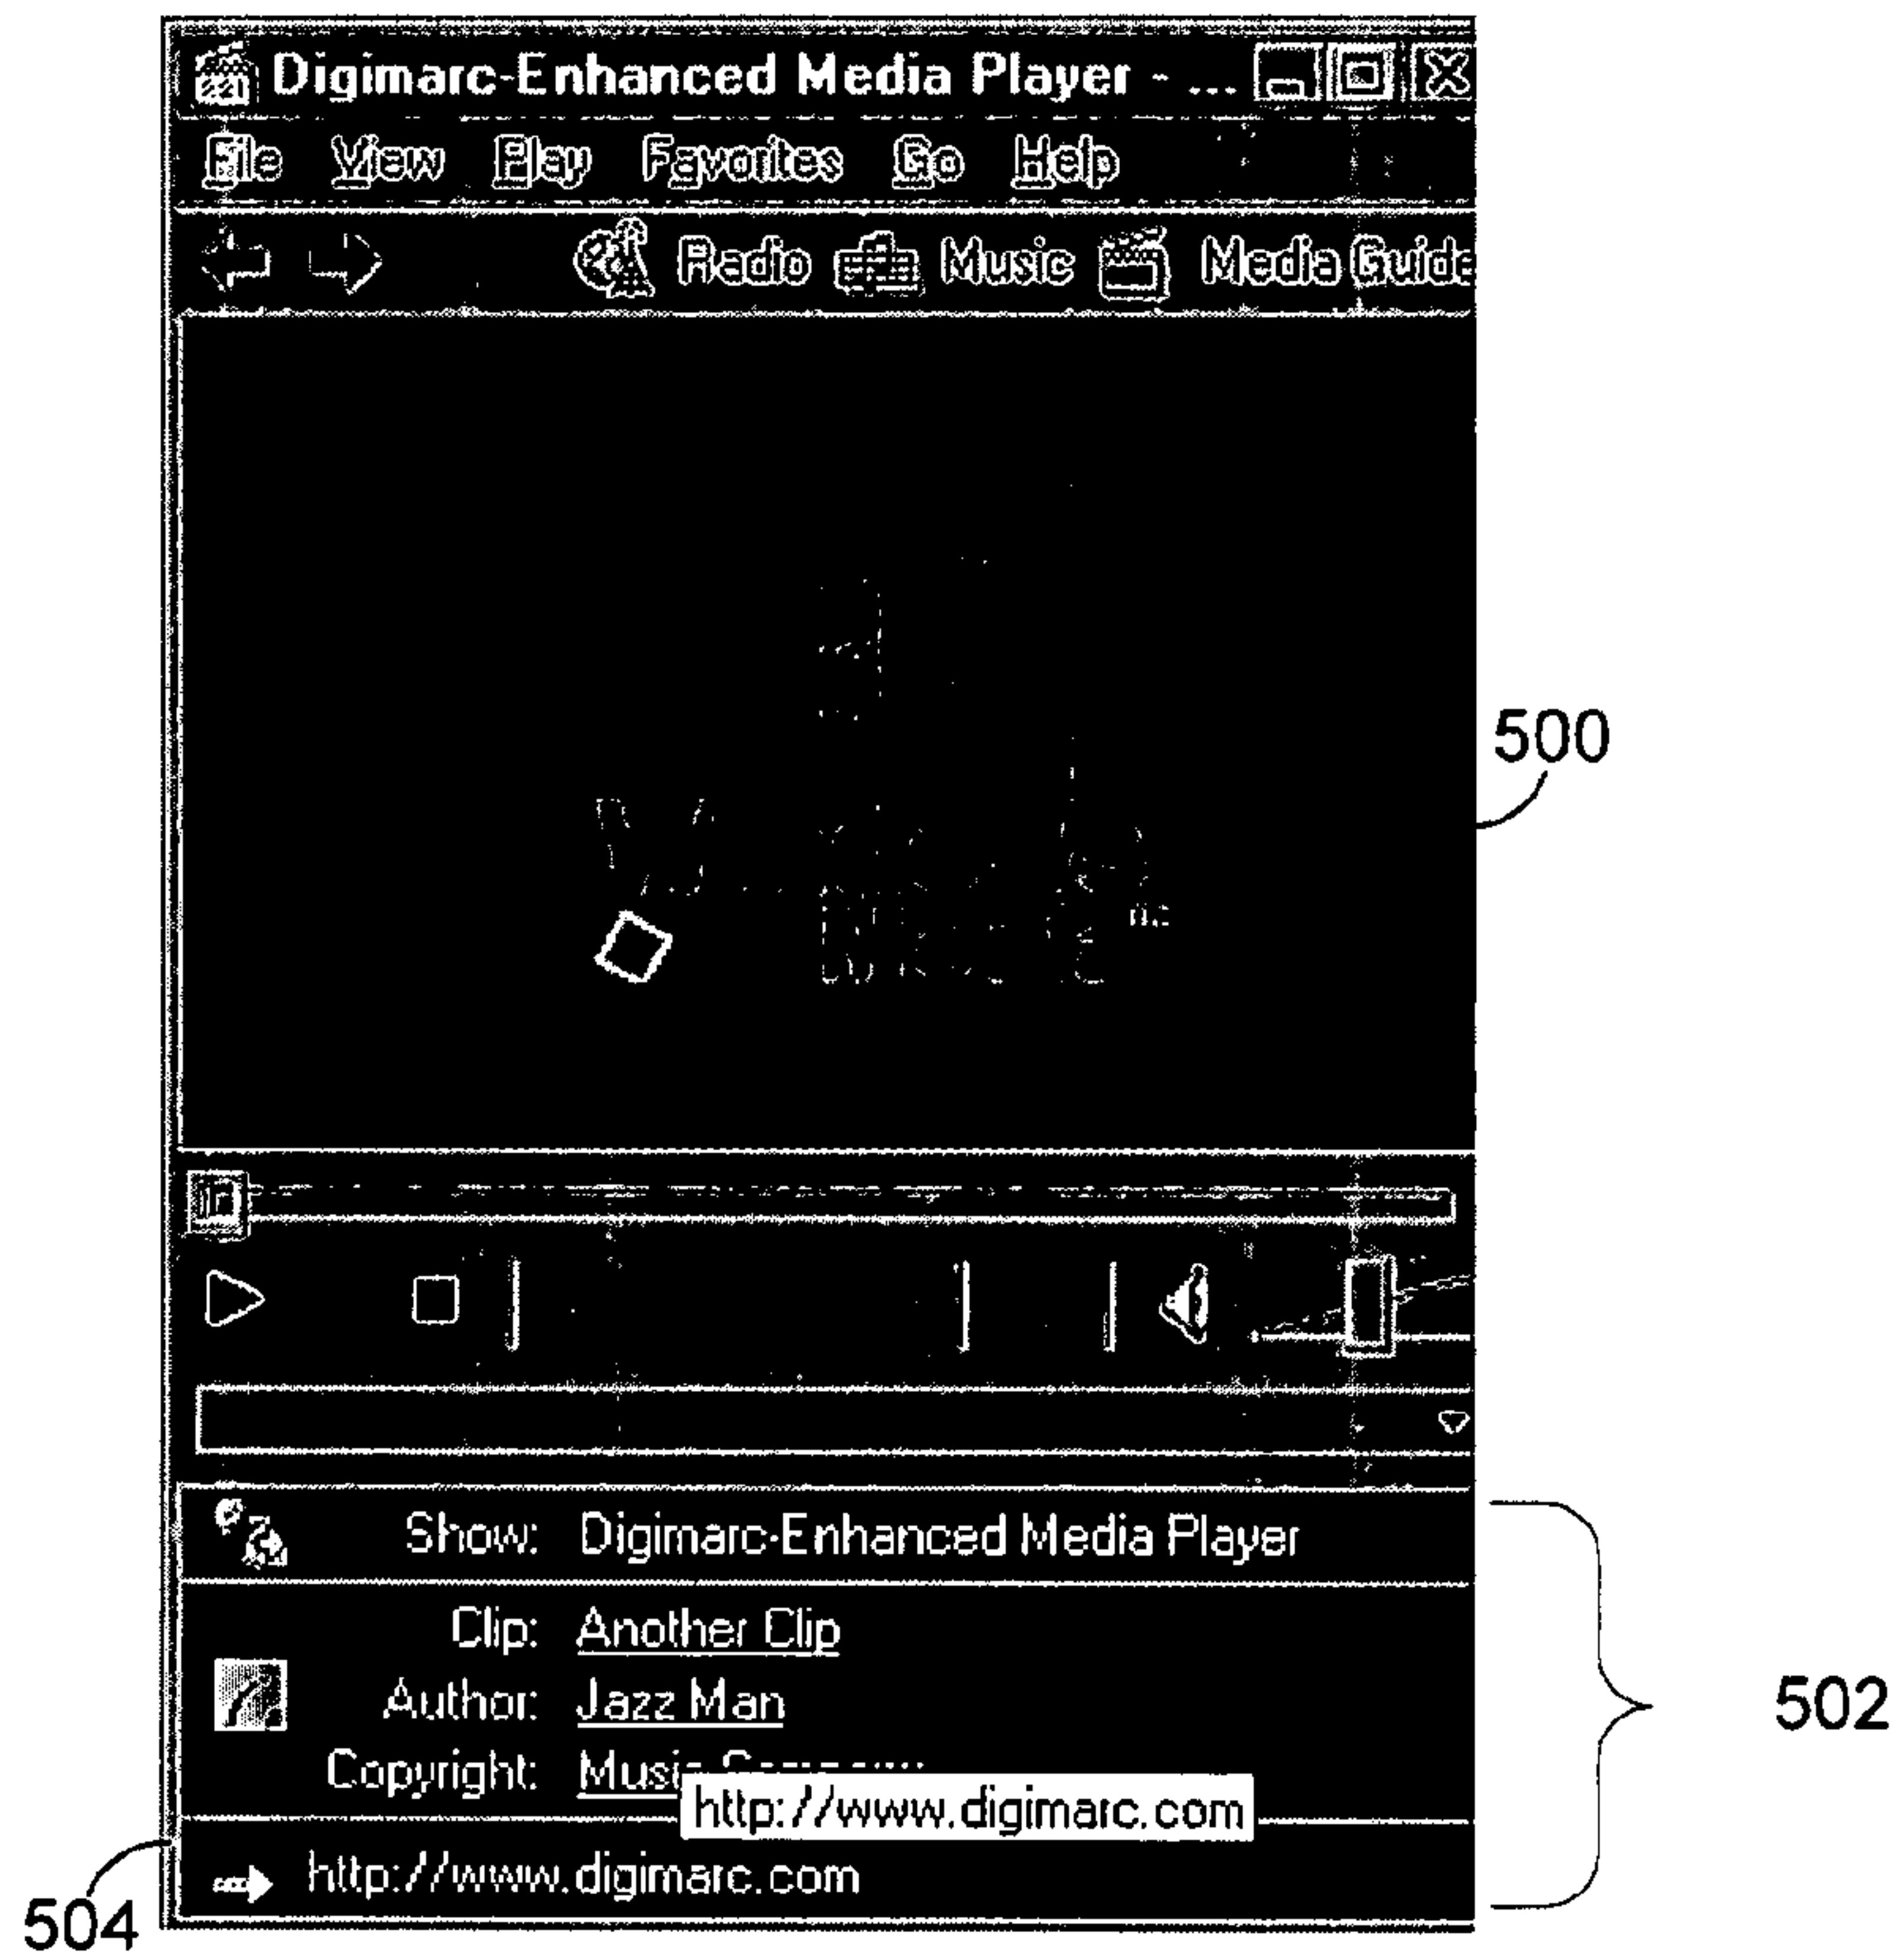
Digimarc-Enhanced Media Player - ...

File View Play Favorites Go Help

Radio Music Media Guide

500

Show: Digimarc-Enhanced Media Player

Clip: Another Clip

Author: Jazz Man

Copyright: Musi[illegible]

http://www.digimarc.com

502

http://www.digimarc.com

504